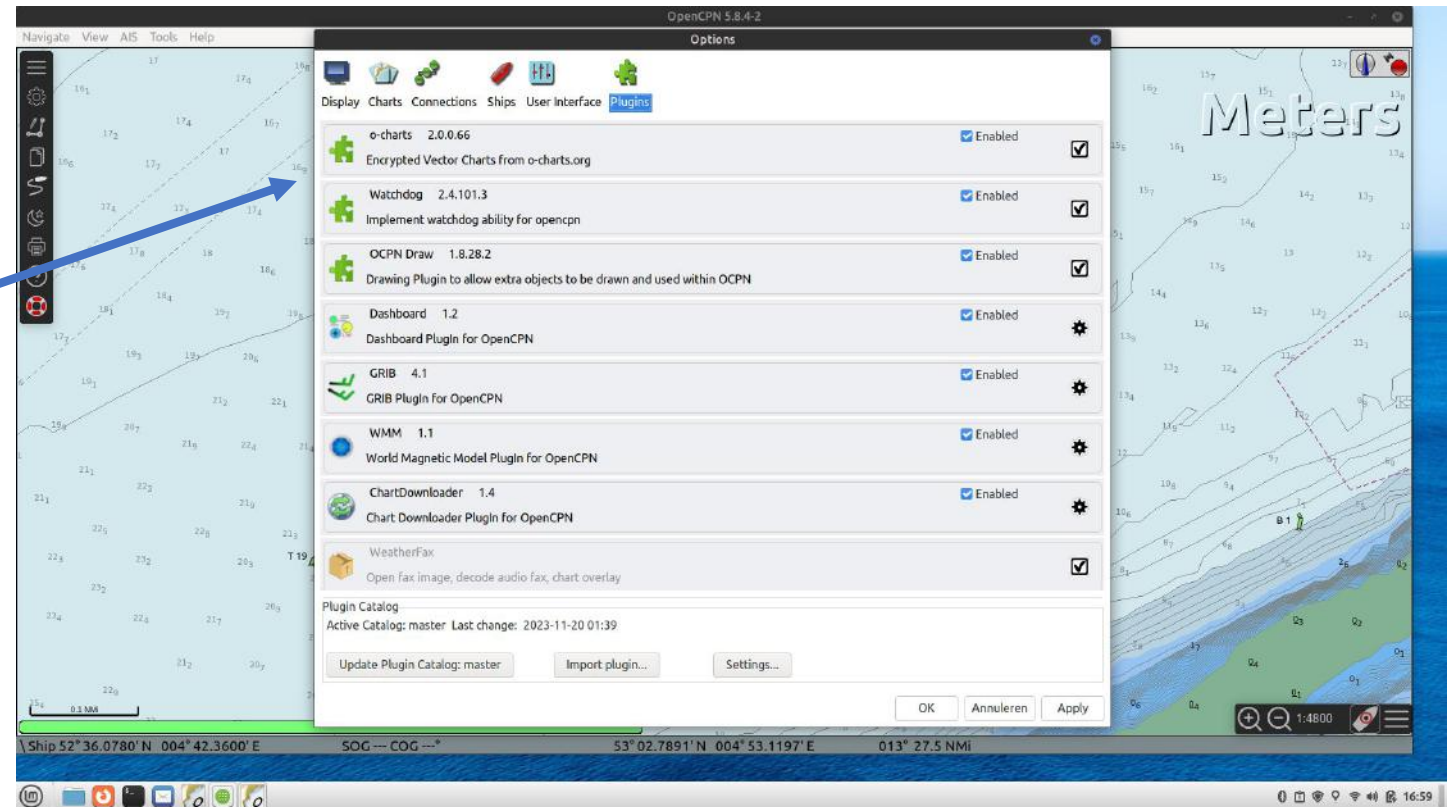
OpenCPN 5.8.4-2

Navigate View AIS Tools Help

Options

Display Charts Connections Ships User Interface Plugins

Meters

o-charts 2.0.0.66
Encrypted Vector Charts from o-charts.org
Enabled

Watchdog 2.4.101.3
Implement watchdog ability for opencpn
Enabled

OCPN Draw 1.8.28.2
Drawing Plugin to allow extra objects to be drawn and used within OCPN
Enabled

Dashboard 1.2
Dashboard Plugin for OpenCPN
Enabled

GRIB 4.1
GRIB Plugin for OpenCPN
Enabled

WMM 1.1
World Magnetic Model Plugin for OpenCPN
Enabled

ChartDownloader 1.4
Chart Downloader Plugin for OpenCPN
Enabled

WeatherFax
Open fax image, decode audio fax, chart overlay

Plugin Catalog
Active Catalog: master Last change: 2023-11-20 01:39

Update Plugin Catalog: master Import plugin... Settings...

OK Annuleren Apply

1:4800

0.1 NMi

\Ship 52° 36.0780' N 004° 42.3600' E SOG --- COG ---° 53° 02.7891' N 004° 53.1197' E 013° 27.5 NMi

16:59